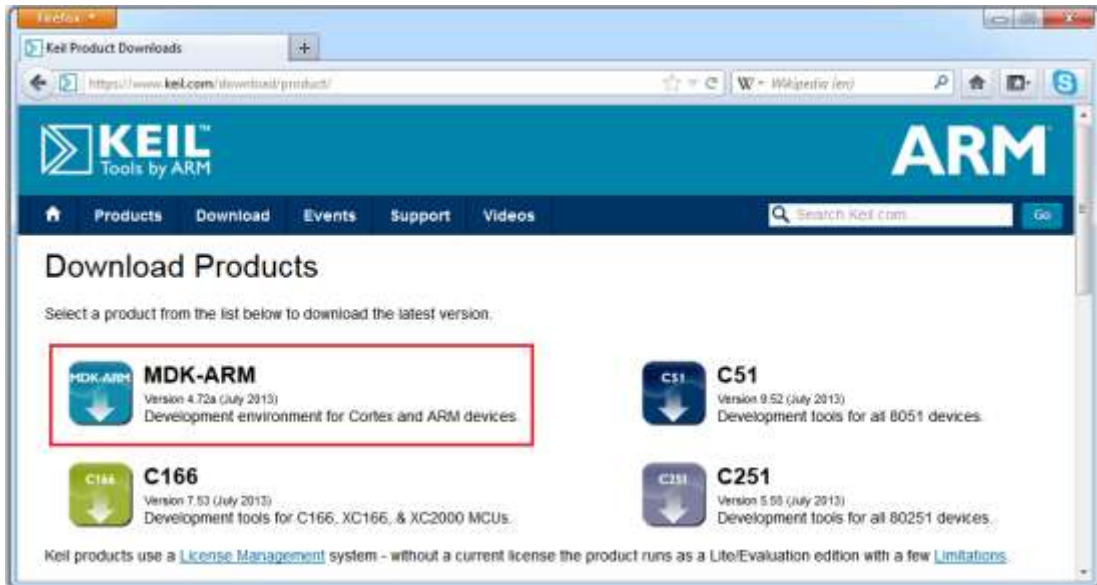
Firefox

Keil Product Downloads

+

https://www.keil.com/download/product/

W Wikipedia (en)

KEIL™
Tools by ARM

ARM

Products Download Events Support Videos

Search Keil.com

Go

Download Products

Select a product from the list below to download the latest version.

MDK-ARM

MDK-ARM
Version 4.72a (July 2013)
Development environment for Cortex and ARM devices.

C51

C51
Version 9.52 (July 2013)
Development tools for all 8051 devices.

C166

C166
Version 7.53 (July 2013)
Development tools for C166, XC166, & XC2000 MCUs.

C251

C251
Version 5.55 (July 2013)
Development tools for all 80251 devices.

Keil products use a License Management system - without a current license the product runs as a Lite/Evaluation edition with a few Limitations.